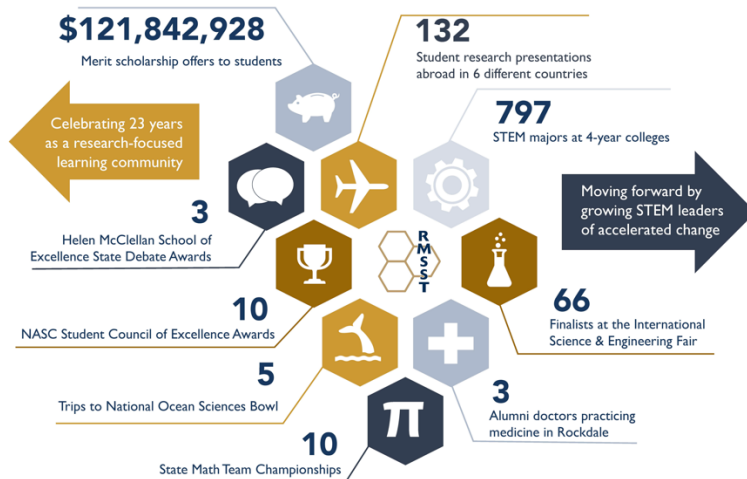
$121,842,928
Merit scholarship offers to students

132
Student research presentations abroad in 6 different countries

Celebrating 23 years as a research-focused learning community

797
STEM majors at 4-year colleges

Moving forward by growing STEM leaders of accelerated change

3
Helen McClellan School of Excellence State Debate Awards

RMSST

10
NASC Student Council of Excellence Awards

66
Finalists at the International Science & Engineering Fair

5
Trips to National Ocean Sciences Bowl

3
Alumni doctors practicing medicine in Rockdale

$\pi$

10
State Math Team Championships